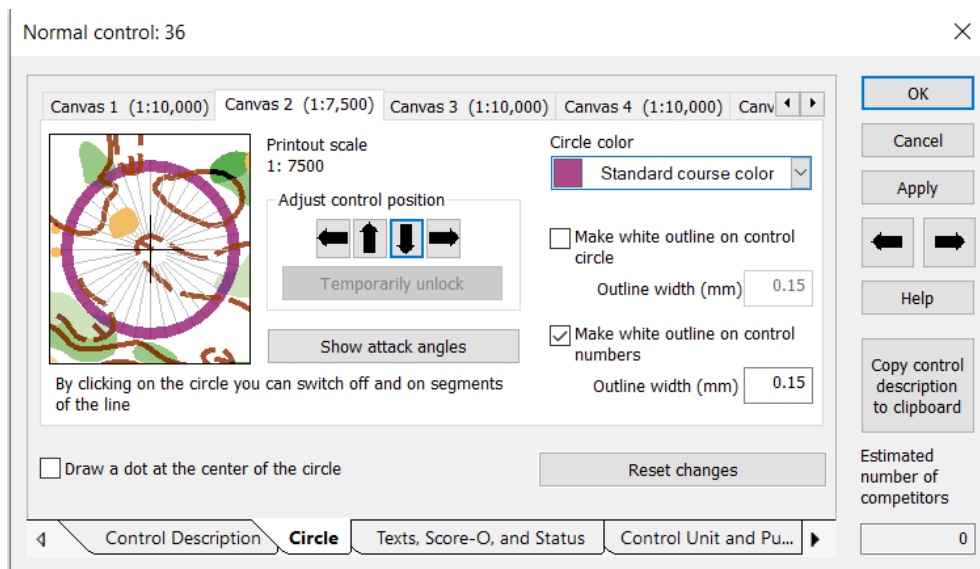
Normal control: 36

Canvas 1 (1:10,000) Canvas 2 (1:7,500) Canvas 3 (1:10,000) Canvas 4 (1:10,000) Canv

Printout scale
1: 7500

Adjust control position

Temporarily unlock

Show attack angles

Circle color

Standard course color

Make white outline on control circle

Outline width (mm) 0.15

Make white outline on control numbers

Outline width (mm) 0.15

By clicking on the circle you can switch off and on segments of the line

Draw a dot at the center of the circle

Reset changes

Control Description Circle Texts, Score-O, and Status Control Unit and Pu...

OK

Cancel

Apply

Help

Copy control description to clipboard

Estimated number of competitors

0